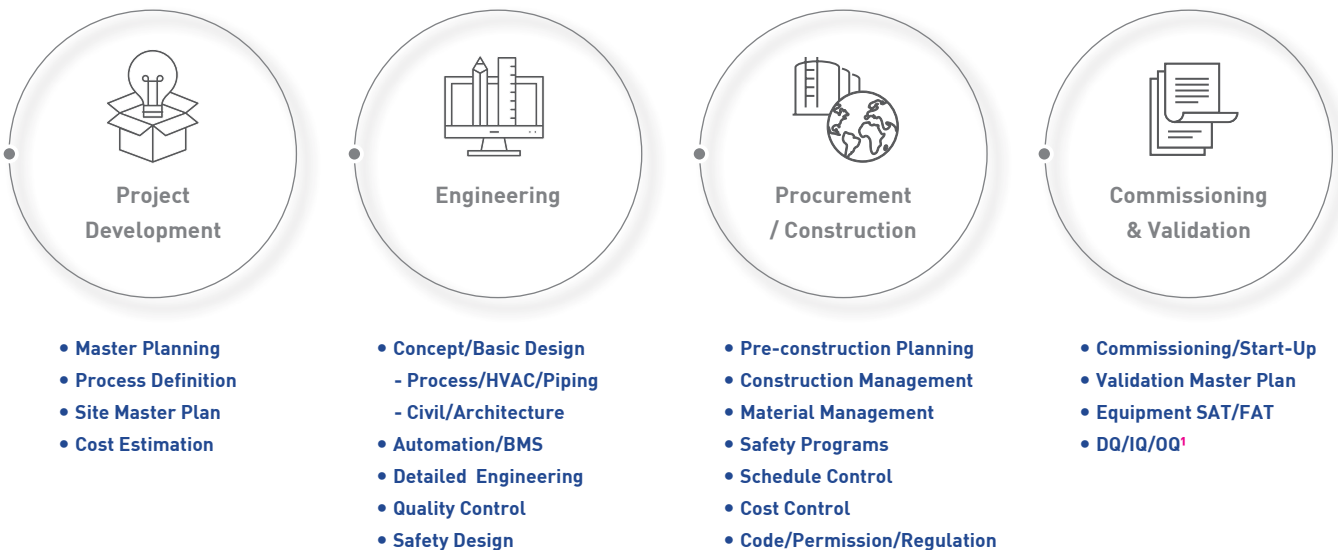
Project Development

Engineering

Procurement / Construction

Commissioning & Validation

• Master Planning
• Process Definition
• Site Master Plan
• Cost Estimation

• Concept/Basic Design
- Process/HVAC/Piping
- Civil/Architecture
• Automation/BMS
• Detailed Engineering
• Quality Control
• Safety Design

• Pre-construction Planning
• Construction Management
• Material Management
• Safety Programs
• Schedule Control
• Cost Control
• Code/Permission/Regulation

• Commissioning/Start-Up
• Validation Master Plan
• Equipment SAT/FAT
• DQ/IQ/OQ$^1$